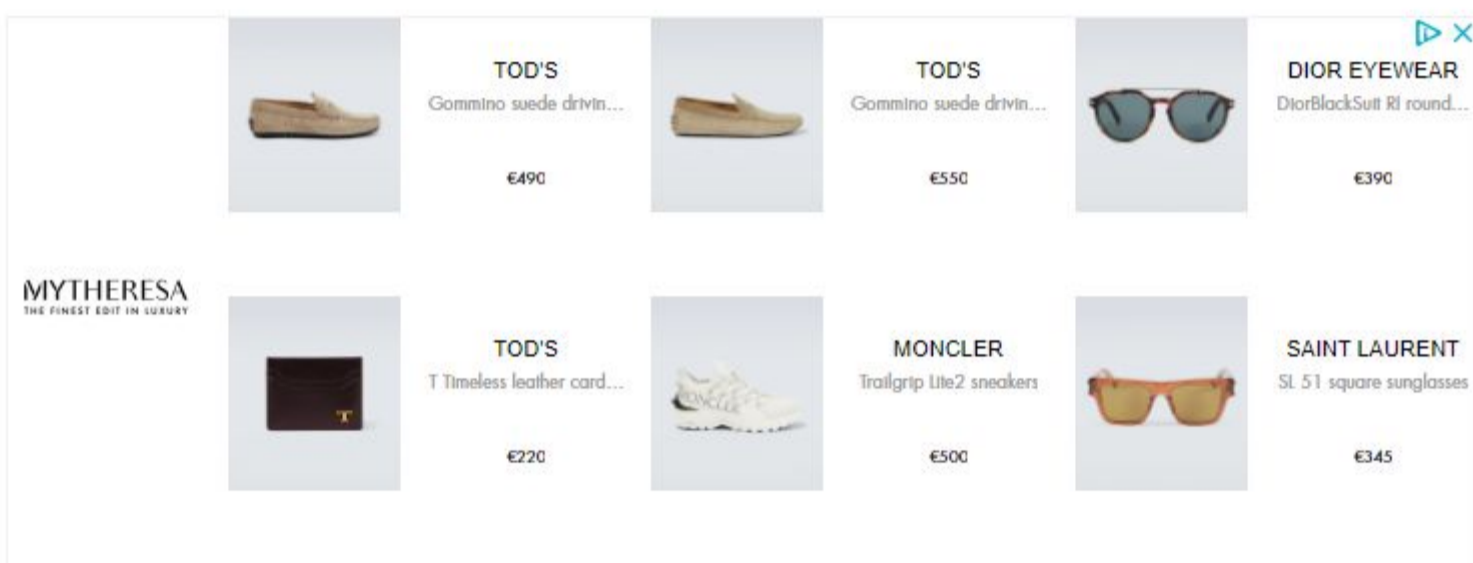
TOD'S
Gommino suede drivin...
€490

TOD'S
Gommino suede drivin...
€550

DIOR EYEWEAR
DiorBlackSuit RI round...
€390

MYTHERESA
THE FINEST EDIT IN LUXURY

TOD'S
T Timeless leather card...
€220

MONCLER
Trailgrip Lite2 sneakers
€500

SAINT LAURENT
SL 51 square sunglasses
€345